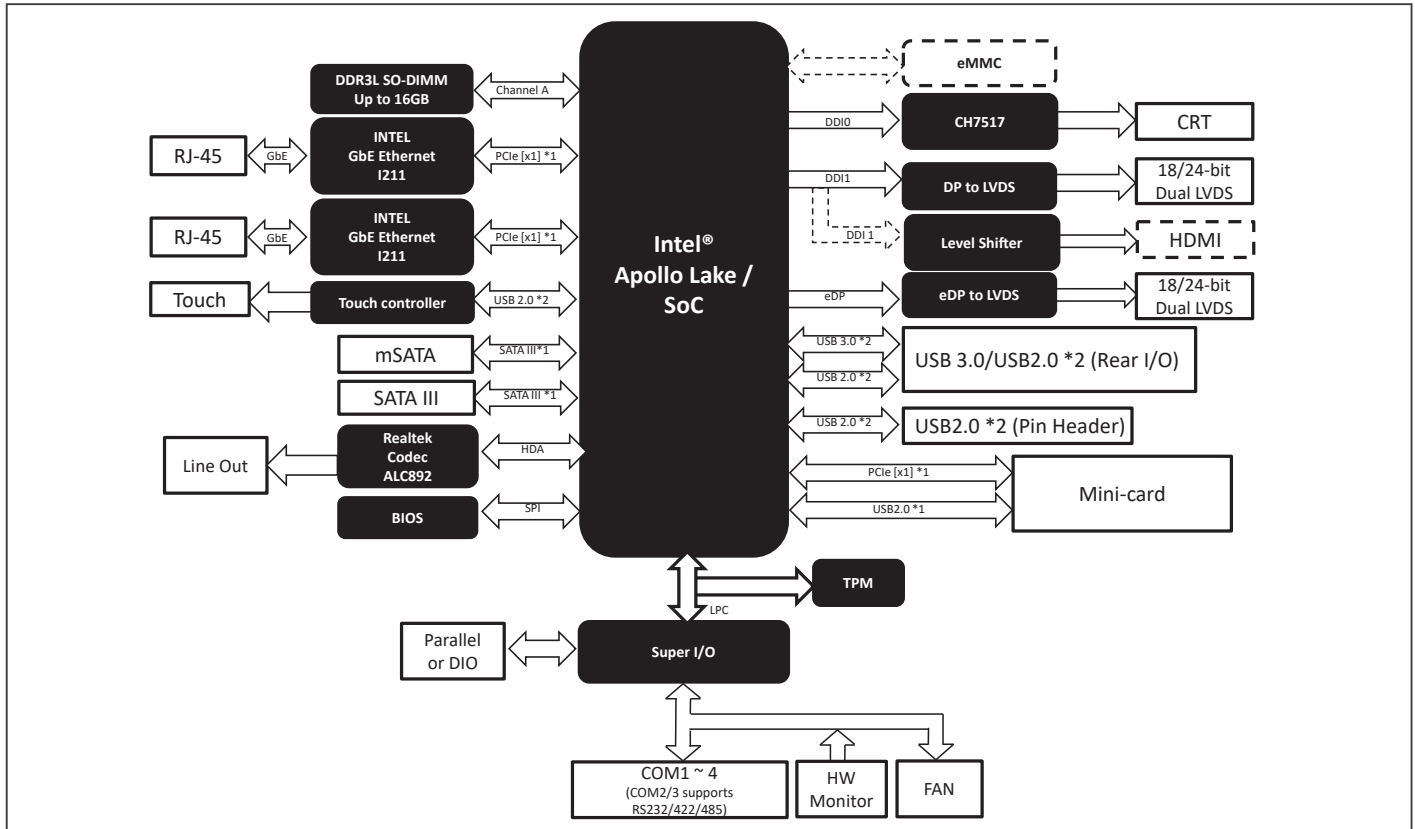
DDR3L SO-DIMM
Up to 16GB

Channel A

RJ-45

GbE

INTEL
GbE Ethernet
I211

PCIe [x1] *1

RJ-45

GbE

INTEL
GbE Ethernet
I211

PCIe [x1] *1

Touch

Touch controller

USB 2.0 *2

mSATA

SATA III*1

SATA III

SATA III *1

Line Out

Realtek
Codec
ALC892

HDA

BIOS

SPI

Intel®
Apollo Lake /
SoC

eMMC

DDI0

CH7517

CRT

DDI1

DP to LVDS

18/24-bit
Dual LVDS

DDI 1

Level Shifter

HDMI

eDP

eDP to LVDS

18/24-bit
Dual LVDS

USB 3.0 *2

USB 2.0 *2

USB 3.0/USB2.0 *2 (Rear I/O)

USB 2.0 *2

USB2.0 *2 (Pin Header)

PCIe [x1] *1

USB2.0 *1

Mini-card

TPM

LPC

Parallel
or DIO

Super I/O

COM1 ~ 4
(COM2/3 supports
RS232/422/485)

HW
Monitor

FAN